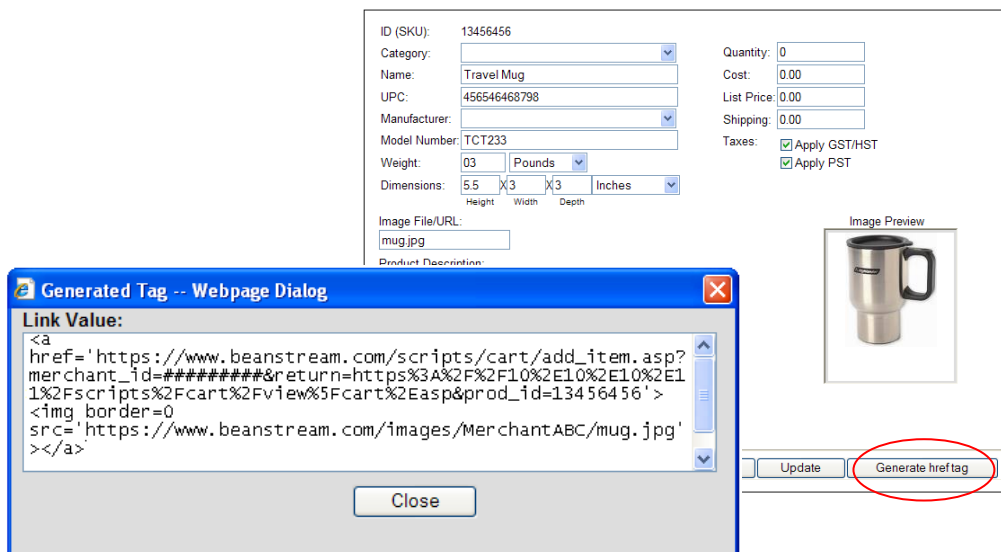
ID (SKU): 13456456

Category:

Name: Travel Mug

UPC: 456546468798

Manufacturer:

Model Number: TCT233

Weight: 03 Pounds

Dimensions: 5.5 X 3 X 3 Inches

Height Width Depth

Image File/URL:

mug.jpg

Product Description:

Quantity: 0

Cost: 0.00

List Price: 0.00

Shipping: 0.00

Taxes: Apply GST/HST

Apply PST

Image Preview

Generated Tag -- Webpage Dialog

Link Value:

<a href='https://www.beanstream.com/scripts/cart/add_item.asp?merchant_id=#########&return=https%3A%2F%2F10%2E10%2E10%2E11%2Fscripts%2Fcart%2Fview%5Fcart%2Easp&prod_id=13456456'><img border=0 src='https://www.beanstream.com/images/MerchantABC/mug.jpg'></a>

Close

Update

Generate href tag